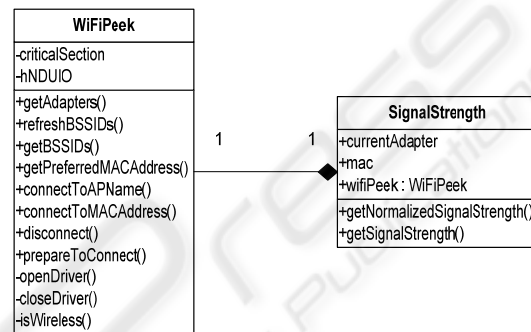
WiFiPeek

-criticalSection
-hNDUIO

+getAdapters()
+refreshBSSIDs()
+getBSSIDs()
+getPreferredMACAddress()
+connectToAPName()
+connectToMACAddress()
+disconnect()
+prepareToConnect()
-openDriver()
-closeDriver()
-isWireless()

1

1

SignalStrength

+currentAdapter
+mac
+wifiPeek : WiFiPeek

+getNormalizedSignalStrength()
+getSignalStrength()